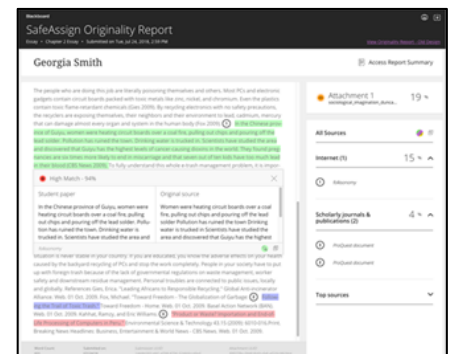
Blackboard

SafeAssign Originality Report

Essay • Chapter 2 Essay • Submitted on Tue, Jul 24, 2018, 2:19 PM

Georgia Smith

Access Report Summary

The people who are doing this job are literally poisoning themselves and others. Most PCs and electronic gadgets contain circuit boards packed with toxic metals like zinc, nickel, and chromium. Even the plastics contain toxic flame retardant chemicals (Gex 2009). By recycling electronics with no safety precautions, the recyclers are exposing themselves, their neighbors and their environment to lead, cadmium, mercury that can damage almost every organ and system in the human body (Fox 2008). In the Chinese province of Guiyu, women were heating circuit boards over a coal fire, pulling out chips and pouring off the lead solder. Pollution has ruined the town. Drinking water is trucked in. Scientists have studied the area and discovered that Guiyu has the highest levels of cancer causing dioxins in the world. They found pregnancies are six times more likely to end in miscarriage and that seven out of ten kids have too much lead in their blood (Fox 2009). To fully understand this whole e-trash management problem, it is very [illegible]

High Match - 94%

Student paper

In the Chinese province of Guiyu, women were heating circuit boards over a coal fire, pulling out chips and pouring off the lead solder. Pollution has ruined the town. Drinking water is trucked in. Scientists have studied the area and

Original source

Women were heating circuit boards over a coal fire, pulling out chips and pouring off the lead solder Pollution has ruined the town. Drinking water is trucked in. Scientists have studied the area and discovered that Guiyu has the highest

situation is never stable in your country. If you are educated, you know the adverse effects on your health caused by illegal recycling of PCs and stop the work completely. People in your society have to put up with foreign trash because of the lack of governmental regulations on waste management, worker safety and downstream residue management. Personal troubles are connected to public issues, locally and globally. References Gex, Erica. "Leading African to Responsible Recycling." Global Anti-Incinerator Alliance. Web. 01 Oct. 2009. Fox, Michael. "Toward Freedom - The Globalization of Garbage: Following the Trail of Toxic Trash." Toward Freedom - Home. Web. 01 Oct. 2009. Basel Action Network (BAN). Web. 01 Oct. 2009. Kahhat, Ramzy, and Eric Williams. "Product or Waste? Importation and End-of-Life Processing of Computers in Peru." Environmental Science & Technology 43.15 (2009). CBS News. Breaking News Headlines: Business, Entertainment & World News - CBS News. Web. 01 Oct. 2009.

Attachment 1
sociological_imagination_Euna...
19 %

All Sources

Internet (1)
15 %
tidbunny

Scholarly journals & publications (2)
4 %
ProQuest document
ProQuest document

Top sources